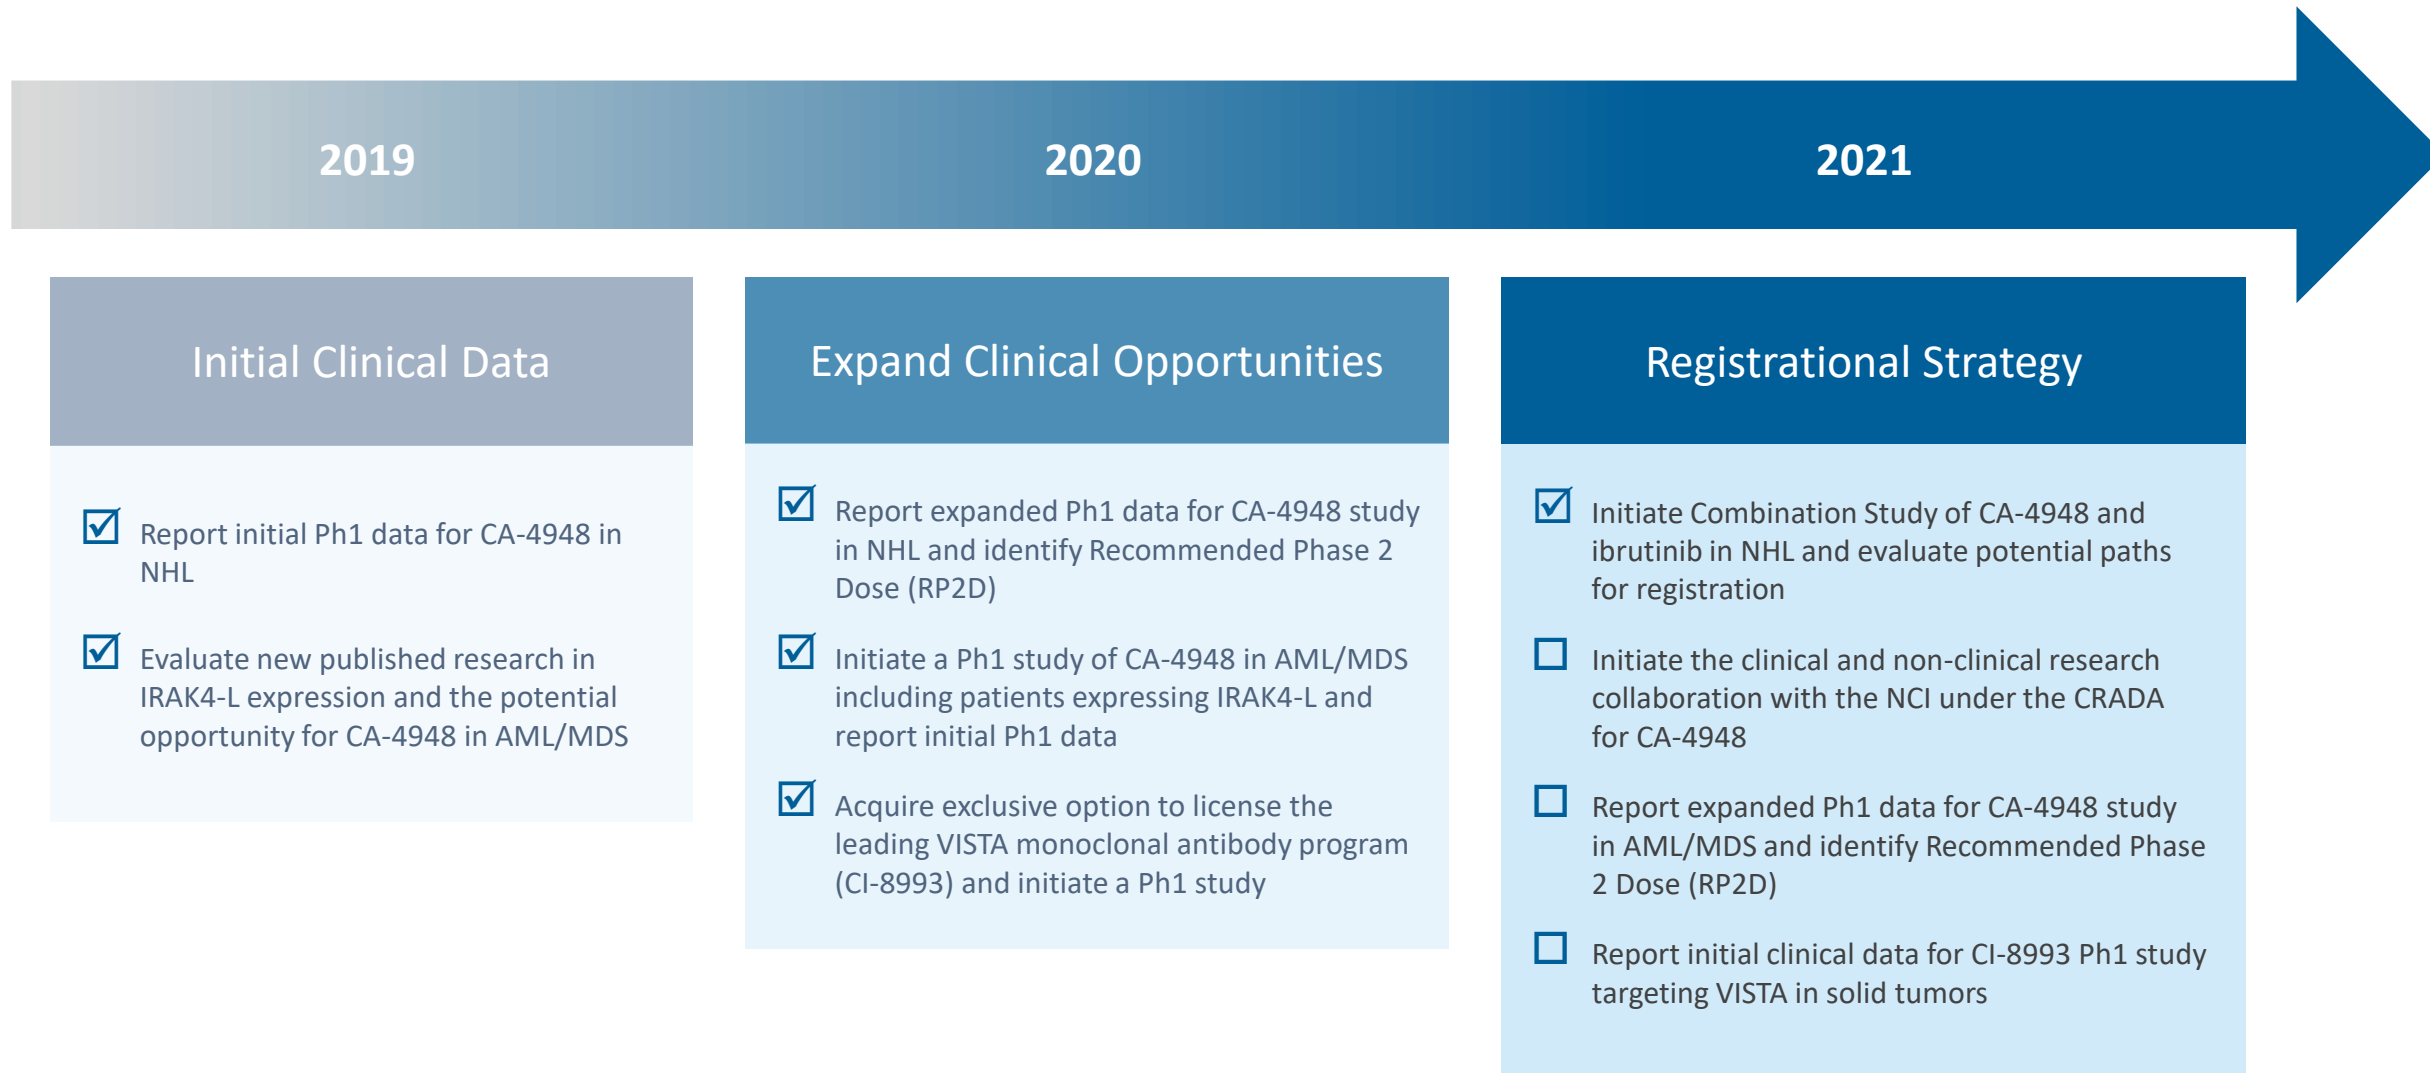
2019

2020

2021

Initial Clinical Data

☑ Report initial Ph1 data for CA-4948 in NHL

☑ Evaluate new published research in IRAK4-L expression and the potential opportunity for CA-4948 in AML/MDS

Expand Clinical Opportunities

☑ Report expanded Ph1 data for CA-4948 study in NHL and identify Recommended Phase 2 Dose (RP2D)

☑ Initiate a Ph1 study of CA-4948 in AML/MDS including patients expressing IRAK4-L and report initial Ph1 data

☑ Acquire exclusive option to license the leading VISTA monoclonal antibody program (CI-8993) and initiate a Ph1 study

Registrational Strategy

☑ Initiate Combination Study of CA-4948 and ibrutinib in NHL and evaluate potential paths for registration

☐ Initiate the clinical and non-clinical research collaboration with the NCI under the CRADA for CA-4948

☐ Report expanded Ph1 data for CA-4948 study in AML/MDS and identify Recommended Phase 2 Dose (RP2D)

☐ Report initial clinical data for CI-8993 Ph1 study targeting VISTA in solid tumors